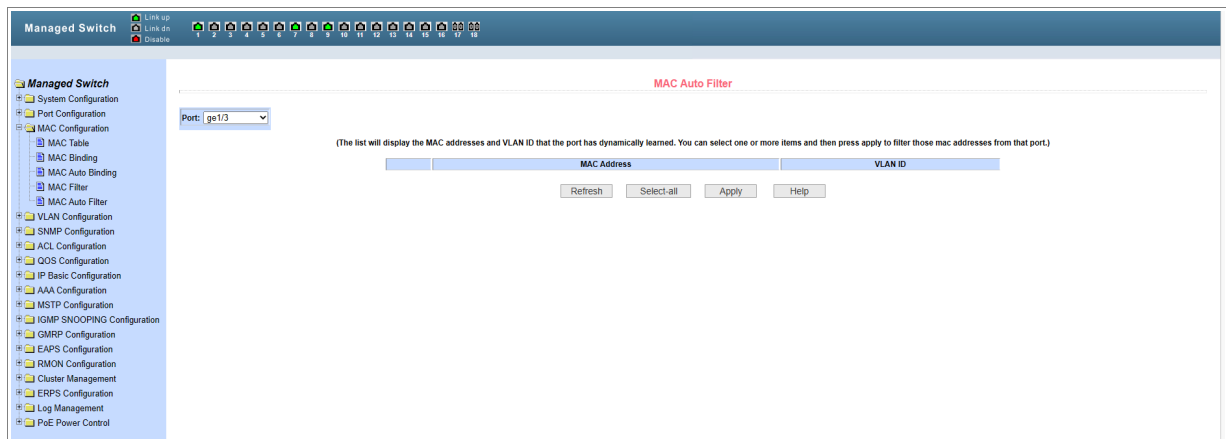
Managed Switch
Link up
Link dn
Disable
1 2 3 4 5 6 7 8 9 10 11 12 13 14 15 16 17 18

Managed Switch
System Configuration
Port Configuration
MAC Configuration
MAC Table
MAC Binding
MAC Auto Binding
MAC Filter
MAC Auto Filter
VLAN Configuration
SNMP Configuration
ACL Configuration
QOS Configuration
IP Basic Configuration
AAA Configuration
MSTP Configuration
IGMP SNOOPING Configuration
GMRP Configuration
EAPS Configuration
RMON Configuration
Cluster Management
ERPS Configuration
Log Management
PoE Power Control

MAC Auto Filter

Port: ge1/3

(The list will display the MAC addresses and VLAN ID that the port has dynamically learned. You can select one or more items and then press apply to filter those mac addresses from that port.)

| | MAC Address | VLAN ID |
|---|---|---|

Refresh Select-all Apply Help